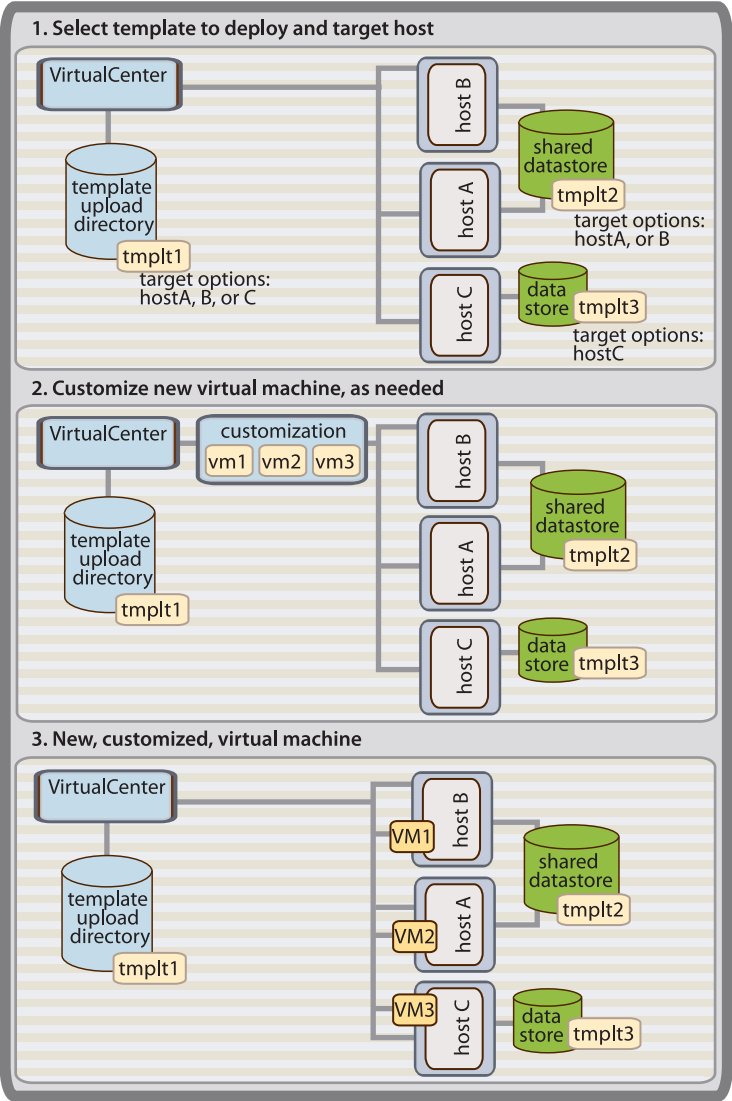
1. Select template to deploy and target host

VirtualCenter

template upload directory

tmplt1

target options: hostA, B, or C

host B

host A

host C

shared datastore

tmplt2

target options: hostA, or B

data store

tmplt3

target options: hostC

2. Customize new virtual machine, as needed

VirtualCenter

customization

vm1 vm2 vm3

template upload directory

tmplt1

host B

host A

host C

shared datastore

tmplt2

data store

tmplt3

3. New, customized, virtual machine

VirtualCenter

template upload directory

tmplt1

VM1

host B

VM2

host A

VM3

host C

shared datastore

tmplt2

data store

tmplt3